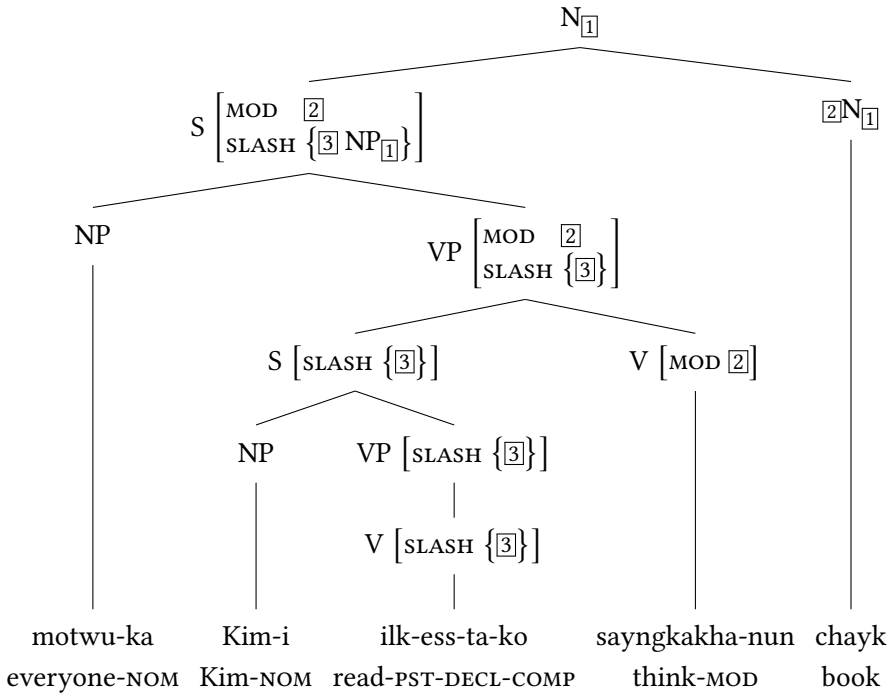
$N_{\boxed{1}}$

$S \begin{bmatrix} \text{MOD} & \boxed{2} \\ \text{SLASH} & \{\boxed{3}\ NP_{\boxed{1}}\} \end{bmatrix}$

$\boxed{2}N_{\boxed{1}}$

NP

$VP \begin{bmatrix} \text{MOD} & \boxed{2} \\ \text{SLASH} & \{\boxed{3}\} \end{bmatrix}$

$S \begin{bmatrix} \text{SLASH}\ \{\boxed{3}\} \end{bmatrix}$

$V \begin{bmatrix} \text{MOD}\ \boxed{2} \end{bmatrix}$

NP

$VP \begin{bmatrix} \text{SLASH}\ \{\boxed{3}\} \end{bmatrix}$

$V \begin{bmatrix} \text{SLASH}\ \{\boxed{3}\} \end{bmatrix}$

motwu-ka Kim-i ilk-ess-ta-ko sayngkakha-nun chayk
everyone-NOM Kim-NOM read-PST-DECL-COMP think-MOD book